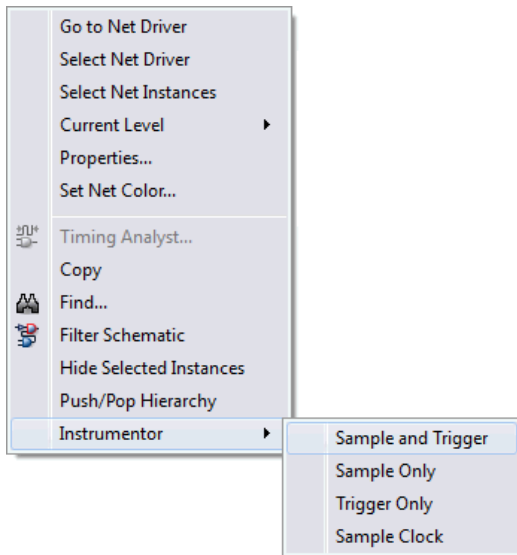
Go to Net Driver
Select Net Driver
Select Net Instances
Current Level
Properties...
Set Net Color...
Timing Analyst...
Copy
Find...
Filter Schematic
Hide Selected Instances
Push/Pop Hierarchy
Instrumentor

Sample and Trigger
Sample Only
Trigger Only
Sample Clock